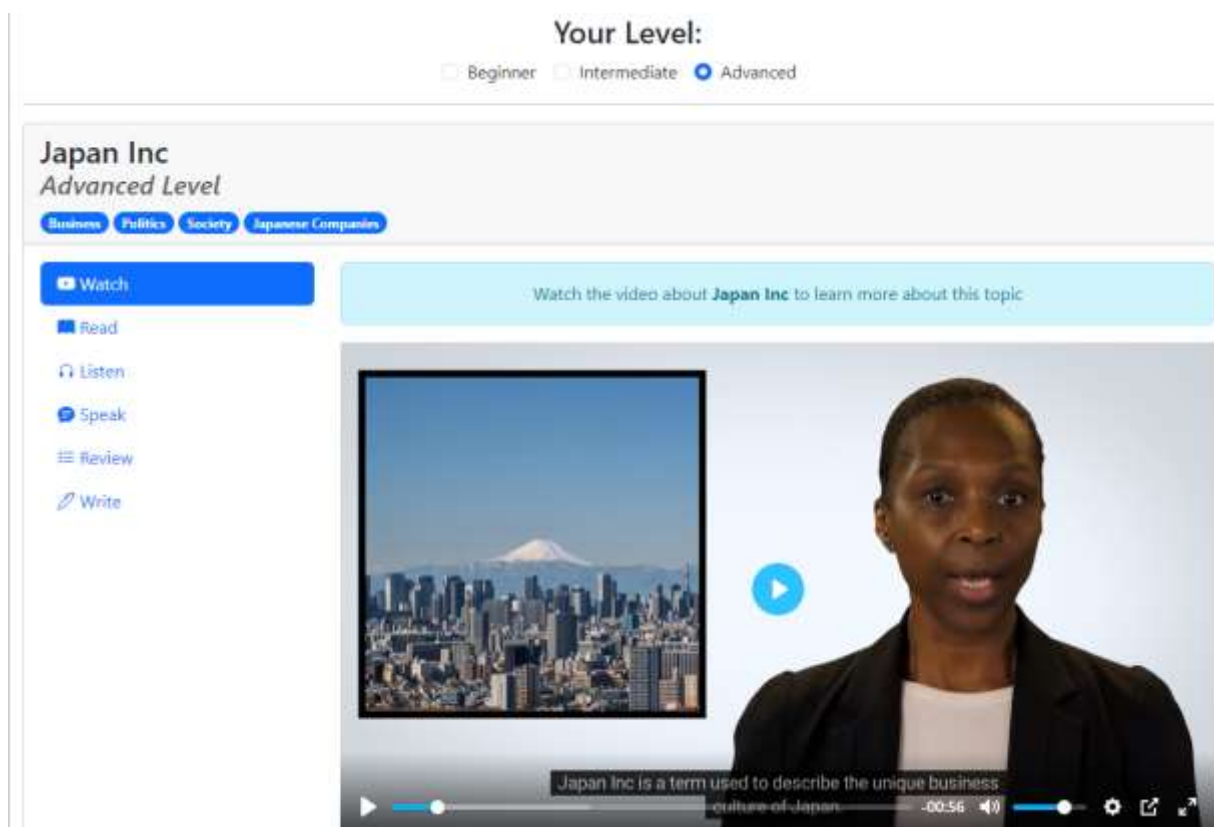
Your Level:

Beginner Intermediate Advanced

Japan Inc
*Advanced Level*

Business Politics Society Japanese Companies

Watch
Read
Listen
Speak
Review
Write

Watch the video about **Japan Inc** to learn more about this topic

Japan Inc is a term used to describe the unique business culture of Japan.

-00:56